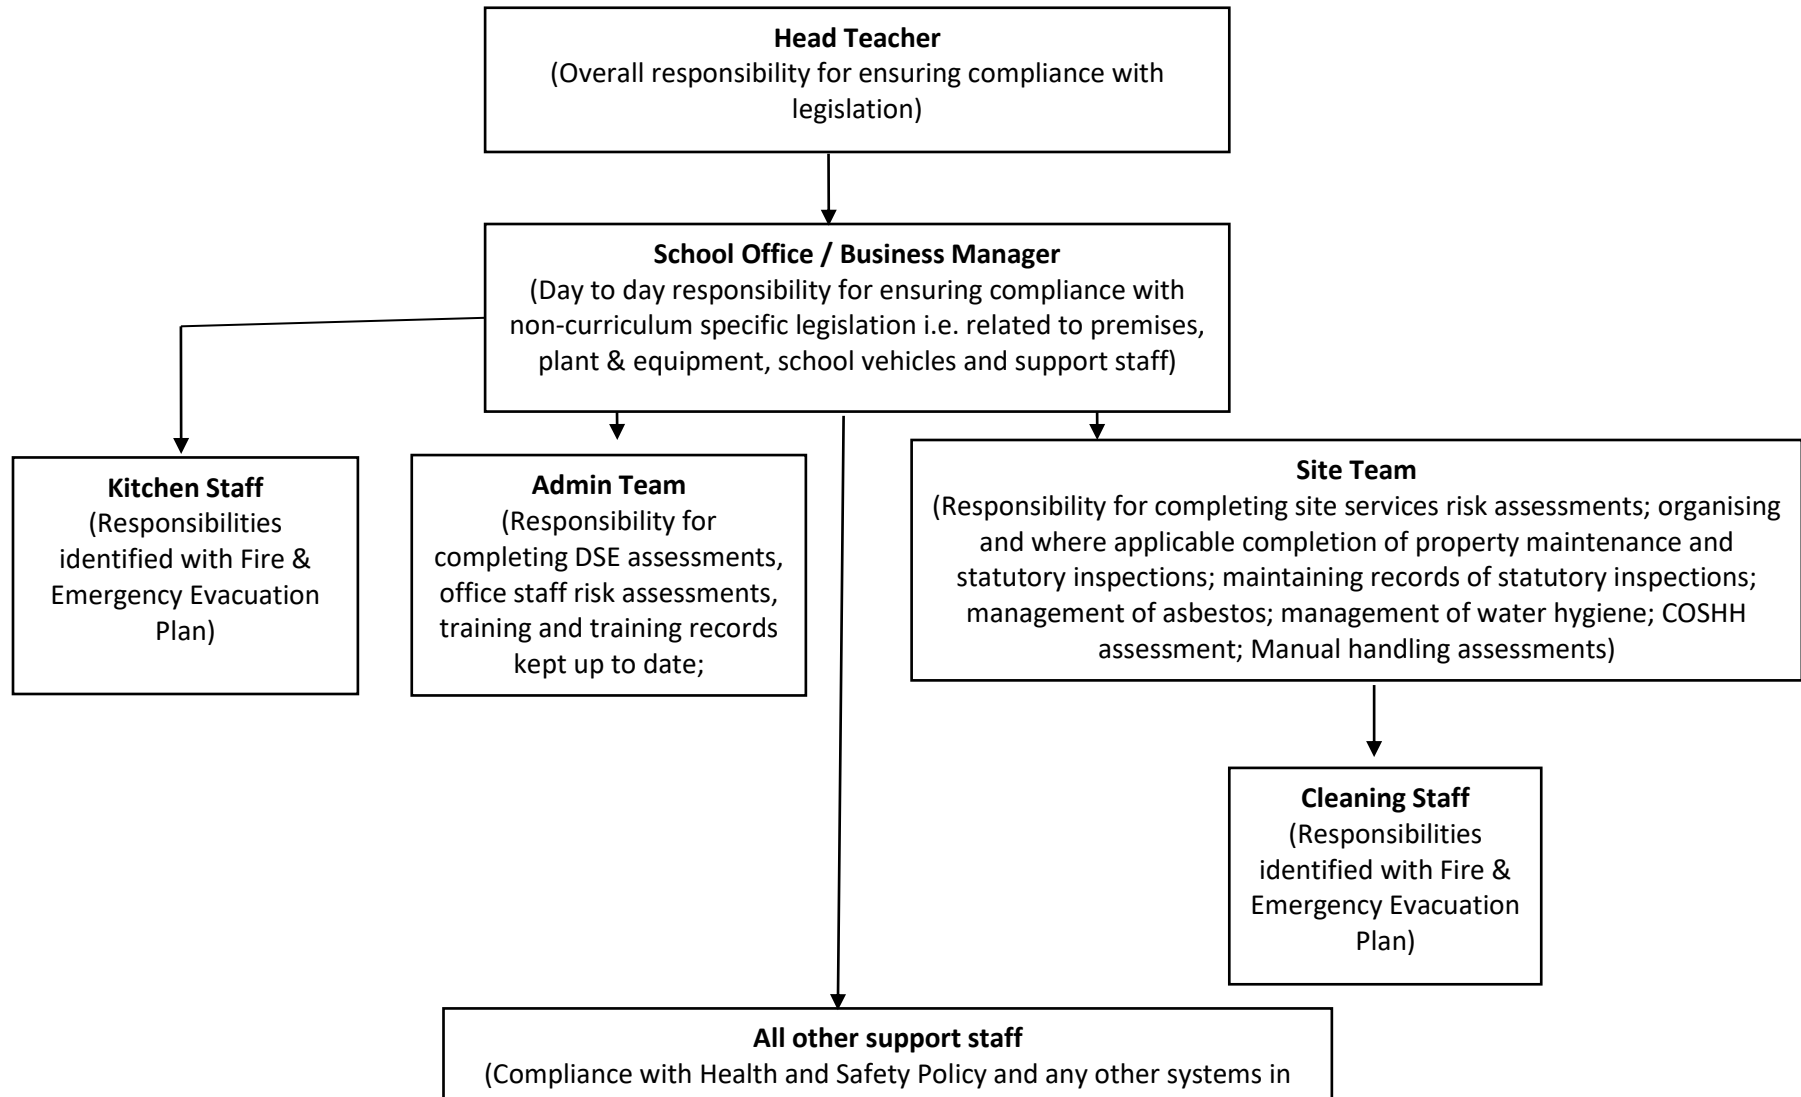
**Head Teacher**
(Overall responsibility for ensuring compliance with legislation)

**School Office / Business Manager**
(Day to day responsibility for ensuring compliance with non-curriculum specific legislation i.e. related to premises, plant & equipment, school vehicles and support staff)

**Kitchen Staff**
(Responsibilities identified with Fire & Emergency Evacuation Plan)

**Admin Team**
(Responsibility for completing DSE assessments, office staff risk assessments, training and training records kept up to date;

**Site Team**
(Responsibility for completing site services risk assessments; organising and where applicable completion of property maintenance and statutory inspections; maintaining records of statutory inspections; management of asbestos; management of water hygiene; COSHH assessment; Manual handling assessments)

**Cleaning Staff**
(Responsibilities identified with Fire & Emergency Evacuation Plan)

**All other support staff**
(Compliance with Health and Safety Policy and any other systems in